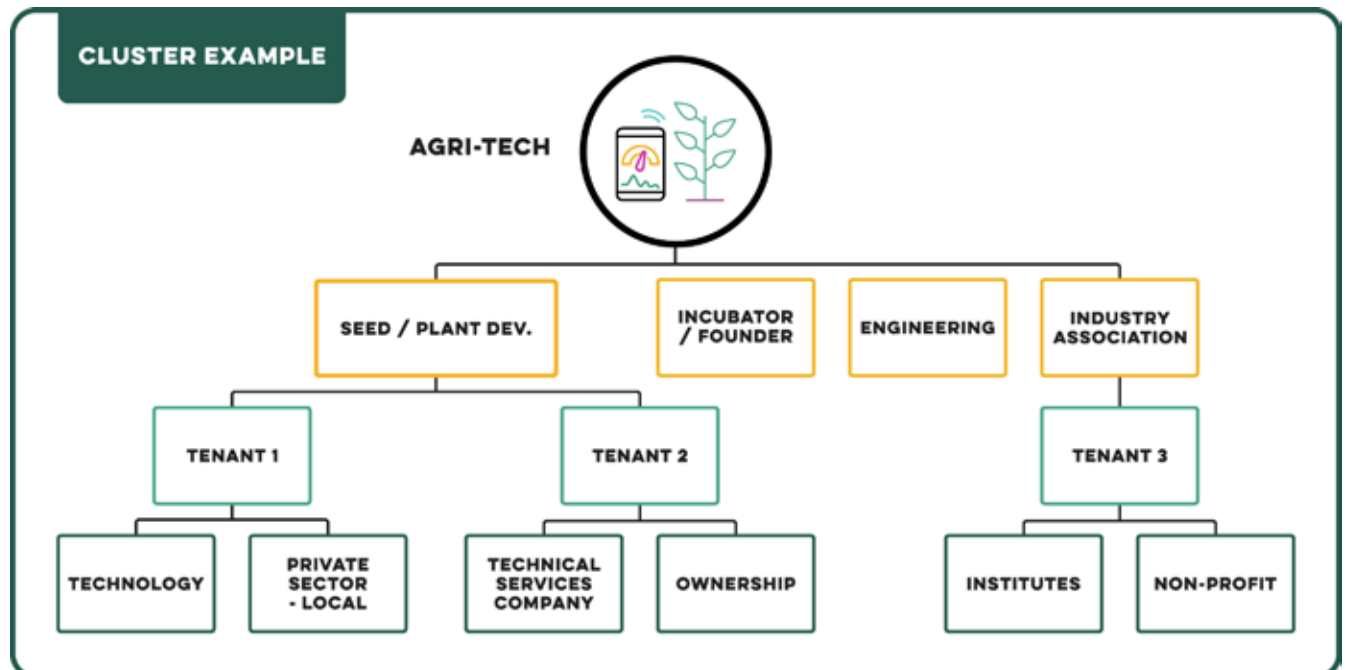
CLUSTER EXAMPLE

AGRI-TECH

SEED / PLANT DEV.

INCUBATOR / FOUNDER

ENGINEERING

INDUSTRY ASSOCIATION

TENANT 1

TENANT 2

TENANT 3

TECHNOLOGY

PRIVATE SECTOR - LOCAL

TECHNICAL SERVICES COMPANY

OWNERSHIP

INSTITUTES

NON-PROFIT